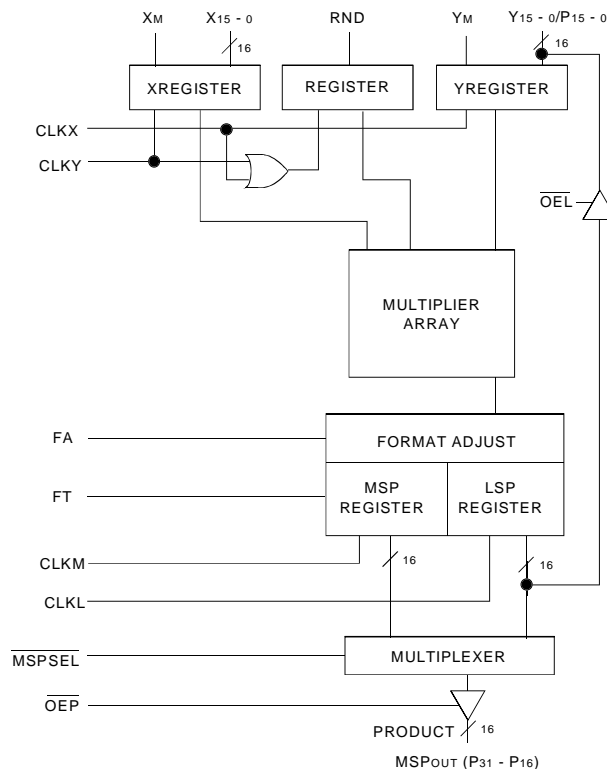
$X_M$
$X_{15-0}$
16
RND
$Y_M$
$Y_{15-0}/P_{15-0}$
16
XREGISTER
REGISTER
YREGISTER
CLKX
CLKY
$\overline{OEL}$
MULTIPLIER ARRAY
FA
FORMAT ADJUST
FT
MSP REGISTER
LSP REGISTER
CLKM
16
16
CLKL
$\overline{MSPSEL}$
MULTIPLEXER
$\overline{OEP}$
PRODUCT
16
$MSP_{OUT}$ ($P_{31}$ - $P_{16}$)